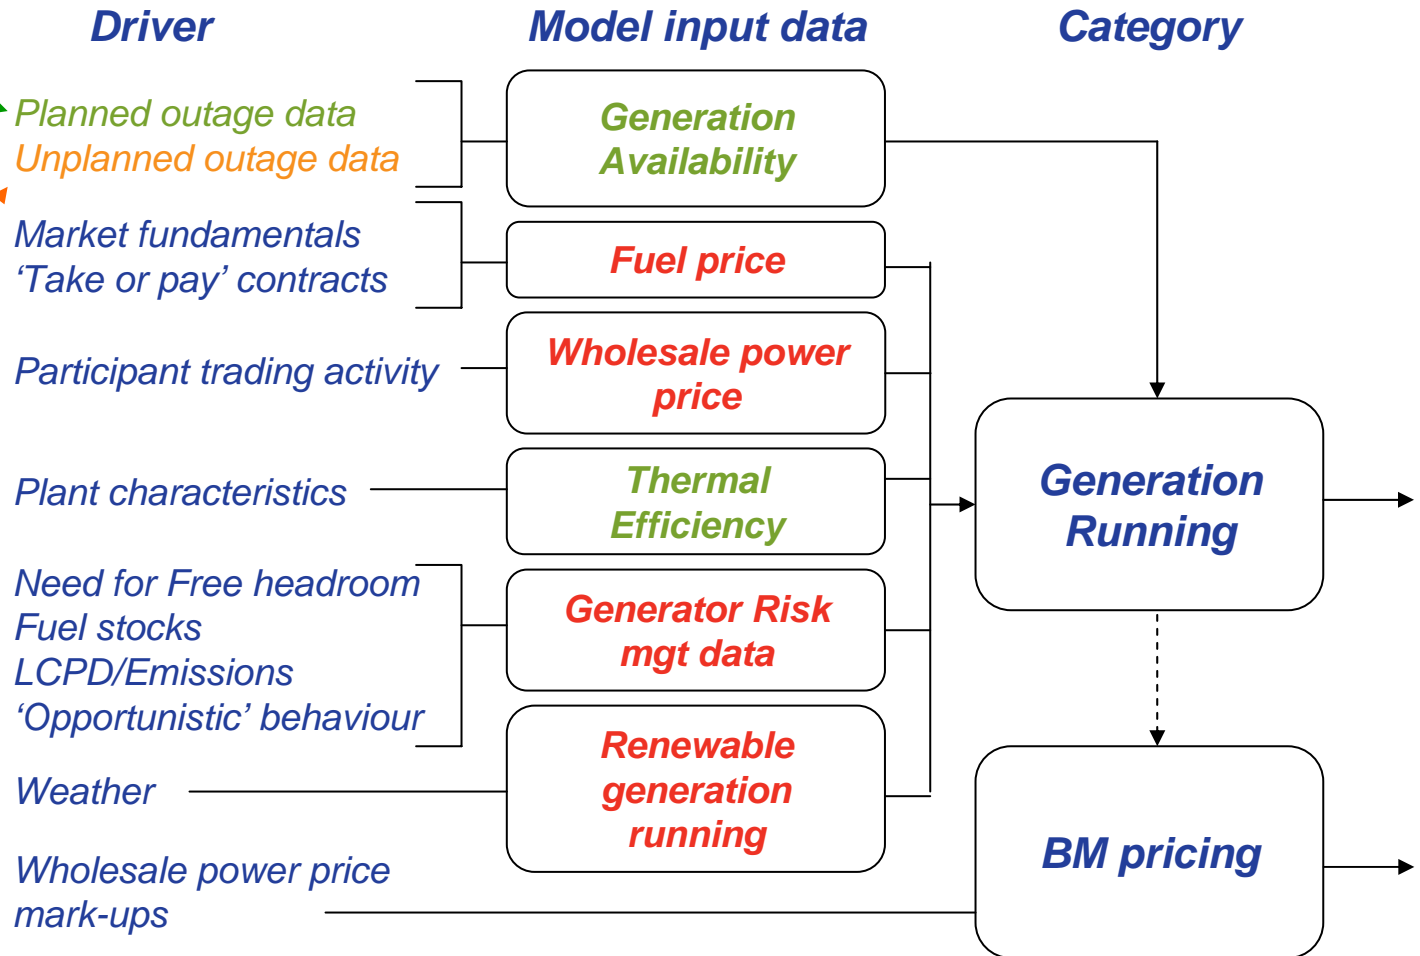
Driver

Model input data

Category

Planned outage data
Unplanned outage data

Generation Availability

Market fundamentals
'Take or pay' contracts

Fuel price

Participant trading activity

Wholesale power price

Plant characteristics

Thermal Efficiency

Need for Free headroom
Fuel stocks
LCPD/Emissions
'Opportunistic' behaviour

Generator Risk mgt data

Weather

Renewable generation running

Wholesale power price mark-ups

Generation Running

BM pricing